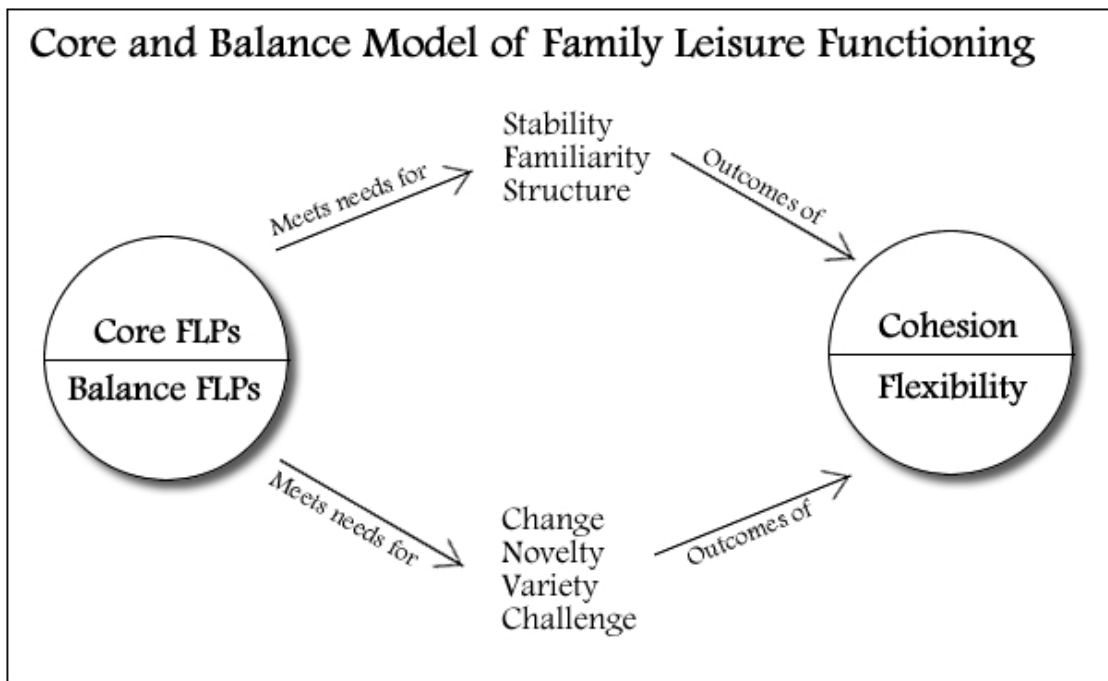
Core and Balance Model of Family Leisure Functioning

Core FLPs
Balance FLPs

Meets needs for

Stability
Familiarity
Structure

Outcomes of

Cohesion
Flexibility

Meets needs for

Change
Novelty
Variety
Challenge

Outcomes of